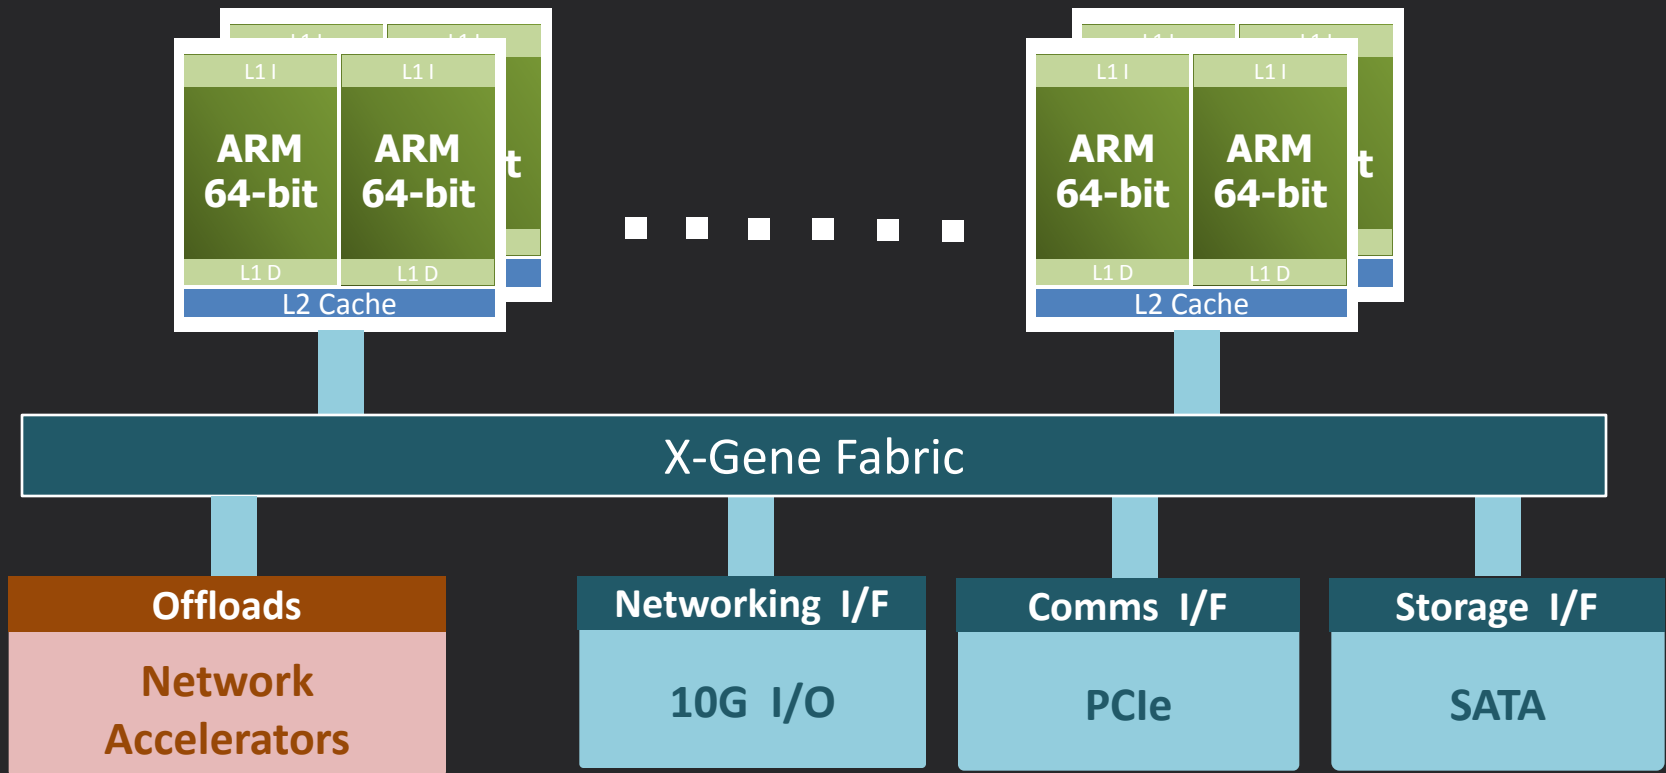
L1 I
ARM 64-bit
L1 D

L1 I
ARM 64-bit
L1 D

L2 Cache

L1 I
ARM 64-bit
L1 D

L1 I
ARM 64-bit
L1 D

L2 Cache

X-Gene Fabric

Offloads
Network Accelerators

Networking I/F
10G I/O

Comms I/F
PCIe

Storage I/F
SATA